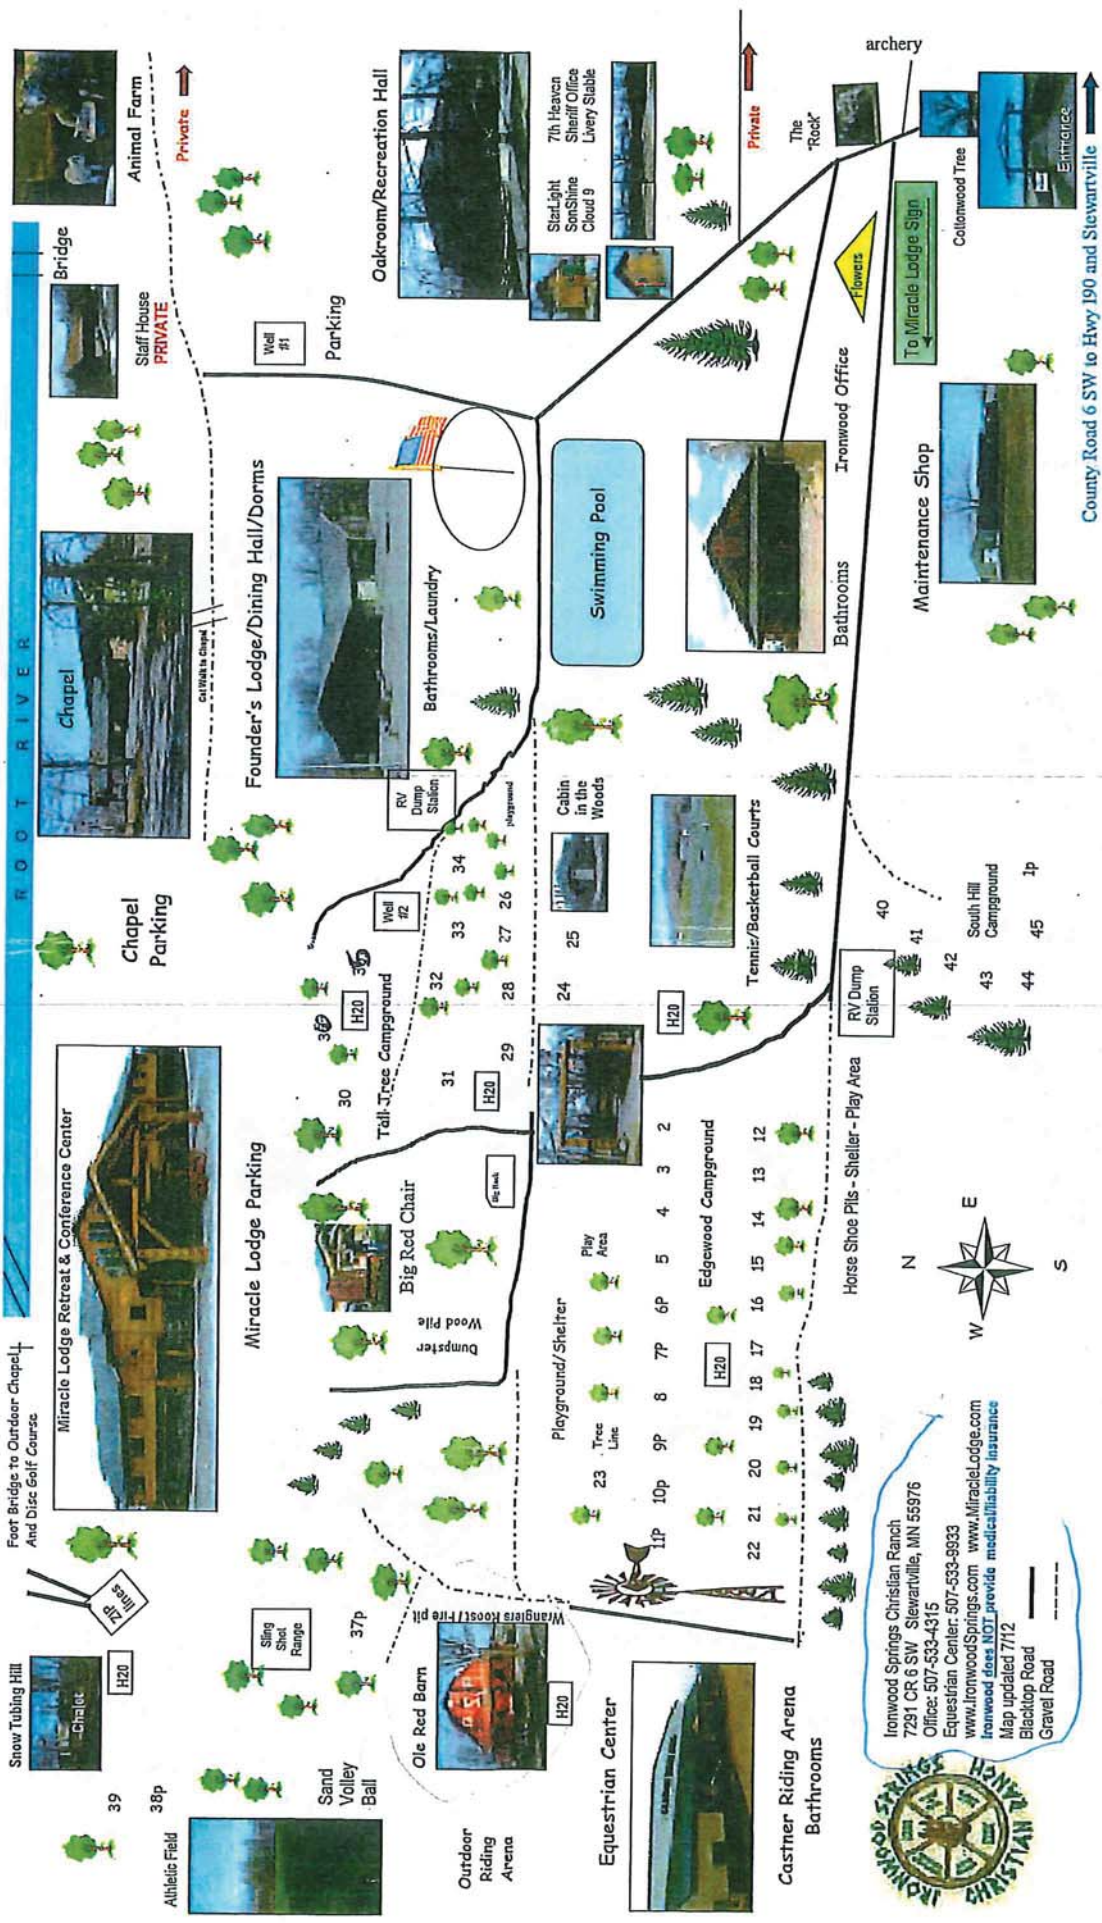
ROOT RIVER

Animal Farm

Private

Bridge

Staff House
PRIVATE

Well #1

Parking

Oakroom/Recreation Hall

StarLight
SonShine
Cloud 9

7th Heaven
Sheriff Office
Livery Stable

Private

The "Rock"

archery

Entrance

Cottonwood Tree

To Miracle Lodge Sign

Flowers

County Road 6 SW to Hwy 190 and Stewartville

Chapel

Cat Walk to Chapel

Founder's Lodge/Dining Hall/Dorms

Bathrooms/Laundry

Swimming Pool

Ironwood Office

Bathrooms

Maintenance Shop

Chapel Parking

RV Dump Station

playground

Cabin in the Woods

Tennis/Basketball Courts

Well #2

34
33
32
26
27
28
25
24
35
36
H20
H20
H20
H20
30
31
29

Tall Tree Campground

40
41
42
43
44
45
1p

South Hill Campground

RV Dump Station

Miracle Lodge Retreat & Conference Center

Miracle Lodge Parking

Big Red Chair

Big Rock

Dumpster
Wood Pile

2
3
4
5
6P
7P
8
9P
10p
11P
12
13
14
15
16
17
18
19
20
21
22
23

Edgewood Campground

Play Area

Playground/Shelter

Tree Line

H20

Horse Shoe Pits - Shelter - Play Area

N
E
S
W

Foot Bridge to Outdoor Chapel And Disc Golf Course

Zip lines

Snow Tubing Hill

Chalet

H20

Sling Shot Range

37p

Wranglers Roost Fire pit

Ole Red Barn

H20

39
38p

Athletic Field

Sand Volley Ball

Outdoor Riding Arena

Equestrian Center

Castner Riding Arena
Bathrooms

Ironwood Springs Christian Ranch
7291 CR 6 SW Stewartville, MN 55976
Office: 507-533-4315
Equestrian Center: 507-533-9933
www.IronwoodSprings.com www.MiracleLodge.com
Ironwood does NOT provide medical/liability insurance
Map updated 7/12
Blacktop Road
Gravel Road

IRONWOOD SPRINGS CHRISTIAN RANCH